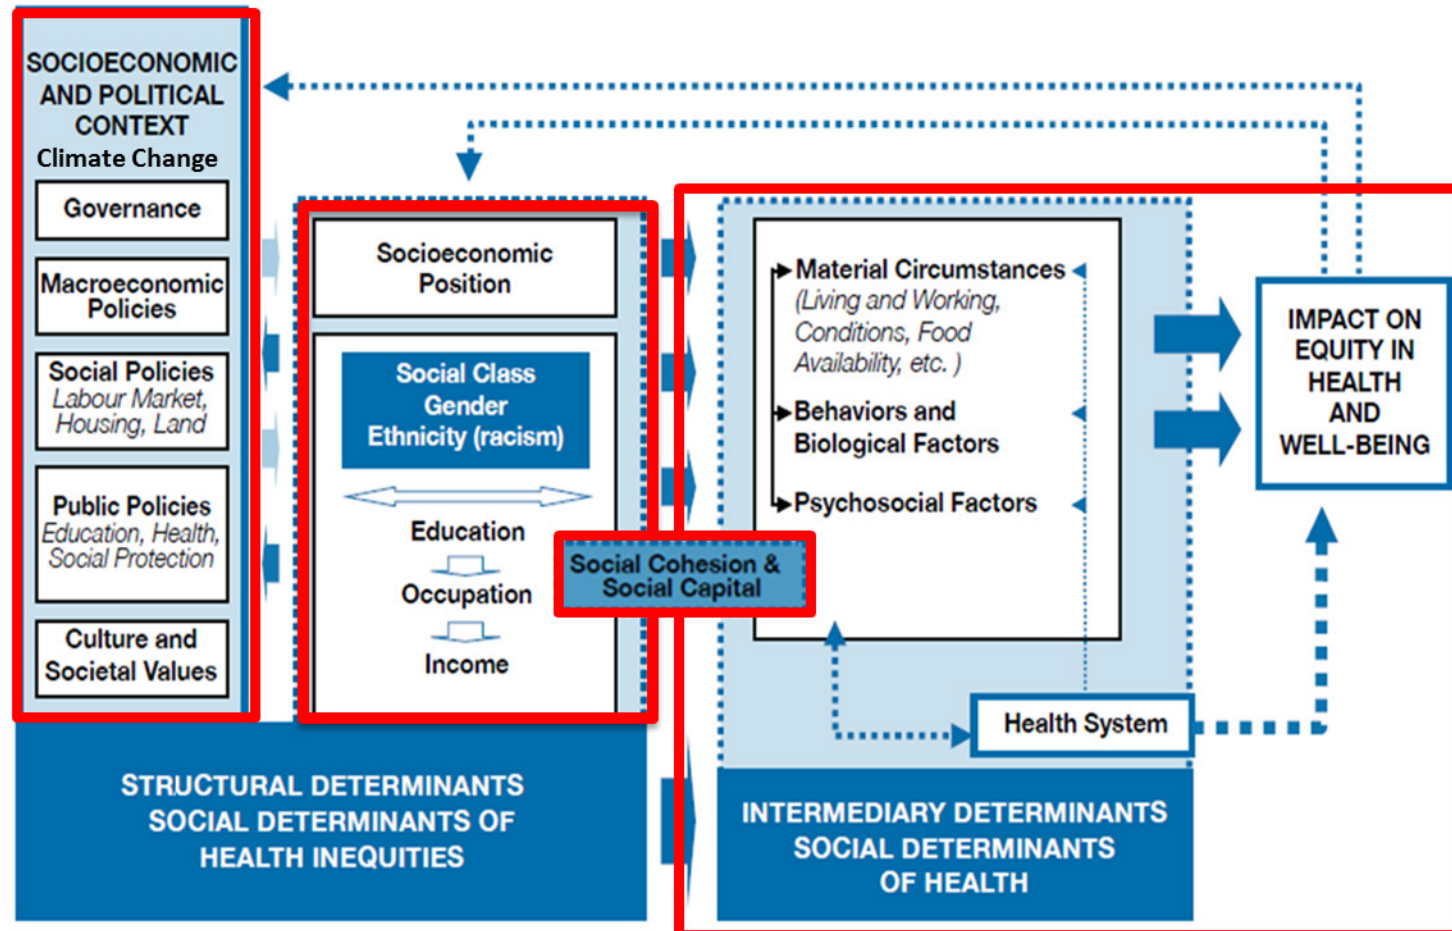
SOCIOECONOMIC AND POLITICAL CONTEXT
Climate Change

Governance

Macroeconomic Policies

Social Policies
Labour Market, Housing, Land

Public Policies
Education, Health, Social Protection

Culture and Societal Values

Socioeconomic Position

Social Class
Gender
Ethnicity (racism)

Education

Occupation

Income

Social Cohesion & Social Capital

Material Circumstances
(Living and Working, Conditions, Food Availability, etc. )

Behaviors and Biological Factors

Psychosocial Factors

Health System

IMPACT ON EQUITY IN HEALTH AND WELL-BEING

STRUCTURAL DETERMINANTS
SOCIAL DETERMINANTS OF HEALTH INEQUITIES

INTERMEDIARY DETERMINANTS
SOCIAL DETERMINANTS OF HEALTH